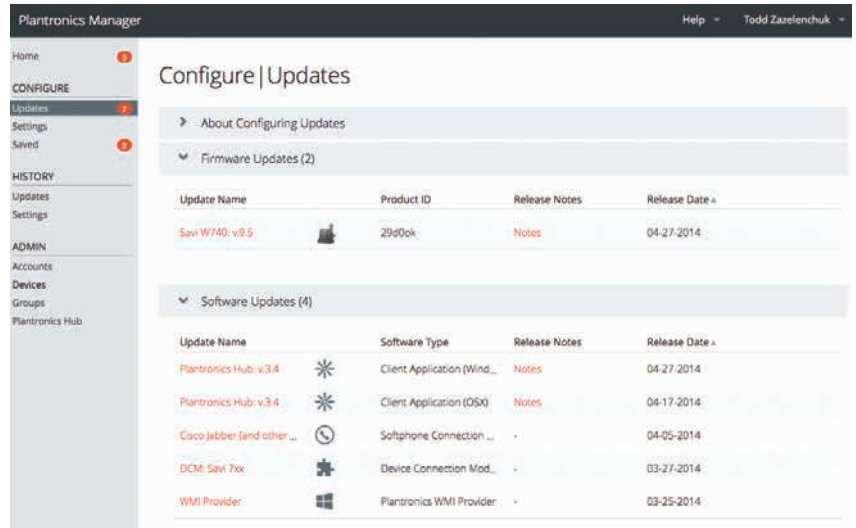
Plantronics Manager

Help

Todd Zazelenchuk

Home 3

CONFIGURE

Updates 7

Settings

Saved 9

HISTORY

Updates

Settings

ADMIN

Accounts

Devices

Groups

Plantronics Hub

Configure | Updates

About Configuring Updates

Firmware Updates (2)

| Update Name | Product ID | Release Notes | Release Date |
|---|---|---|---|
| Savi W740: v.9.5 | 29d0ok | Notes | 04-27-2014 |

Software Updates (4)

| Update Name | Software Type | Release Notes | Release Date |
|---|---|---|---|
| Plantronics Hub: v.3.4 | Client Application (Wind... | Notes | 04-27-2014 |
| Plantronics Hub: v.3.4 | Client Application (OSX) | Notes | 04-17-2014 |
| Cisco Jabber (and other ... | Softphone Connection ... | - | 04-05-2014 |
| DCM: Savi 7xx | Device Connection Mod... | - | 03-27-2014 |
| WMI Provider | Plantronics WMI Provider | - | 03-25-2014 |